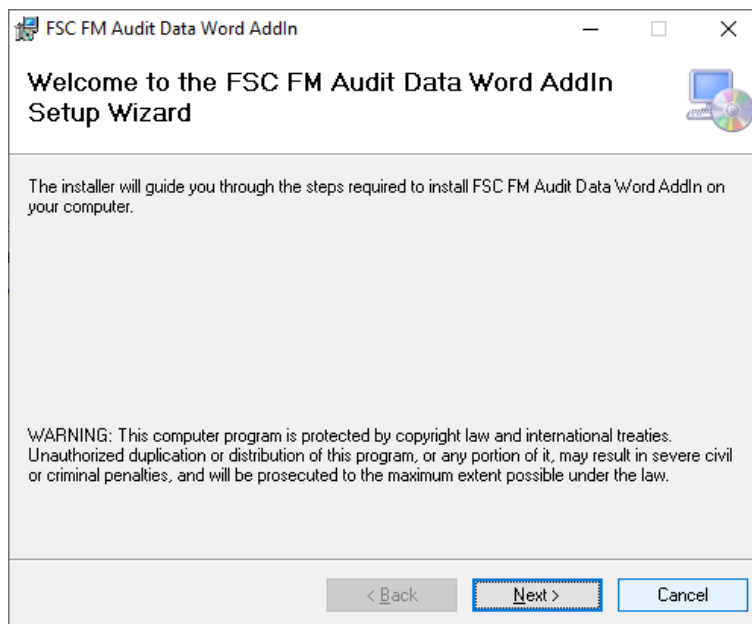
FSC FM Audit Data Word AddIn

Welcome to the FSC FM Audit Data Word AddIn Setup Wizard

The installer will guide you through the steps required to install FSC FM Audit Data Word AddIn on your computer.

WARNING: This computer program is protected by copyright law and international treaties. Unauthorized duplication or distribution of this program, or any portion of it, may result in severe civil or criminal penalties, and will be prosecuted to the maximum extent possible under the law.

< Back

Next >

Cancel